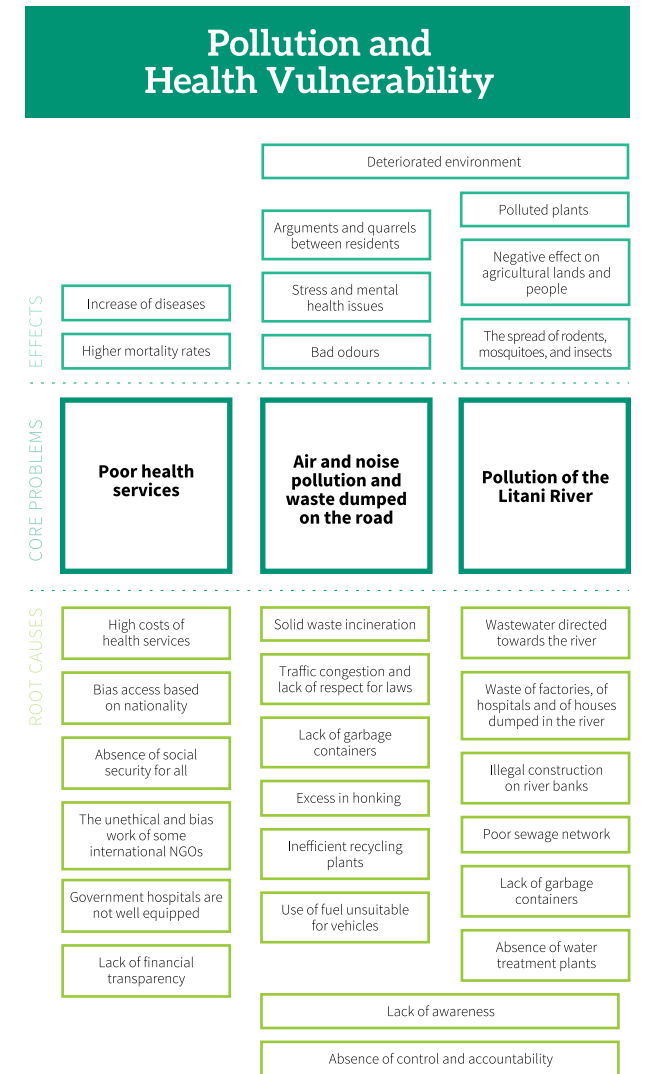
Pollution and Health Vulnerability

Deteriorated environment

Arguments and quarrels between residents

Polluted plants

Negative effect on agricultural lands and people

EFFECTS

Increase of diseases

Stress and mental health issues

Higher mortality rates

Bad odours

The spread of rodents, mosquitoes, and insects

CORE PROBLEMS

Poor health services

Air and noise pollution and waste dumped on the road

Pollution of the Litani River

ROOT CAUSES

High costs of health services

Solid waste incineration

Wastewater directed towards the river

Bias access based on nationality

Traffic congestion and lack of respect for laws

Waste of factories, of hospitals and of houses dumped in the river

Absence of social security for all

Lack of garbage containers

Illegal construction on river banks

Excess in honking

The unethical and bias work of some international NGOs

Inefficient recycling plants

Poor sewage network

Government hospitals are not well equipped

Use of fuel unsuitable for vehicles

Lack of garbage containers

Lack of financial transparency

Absence of water treatment plants

Lack of awareness

Absence of control and accountability